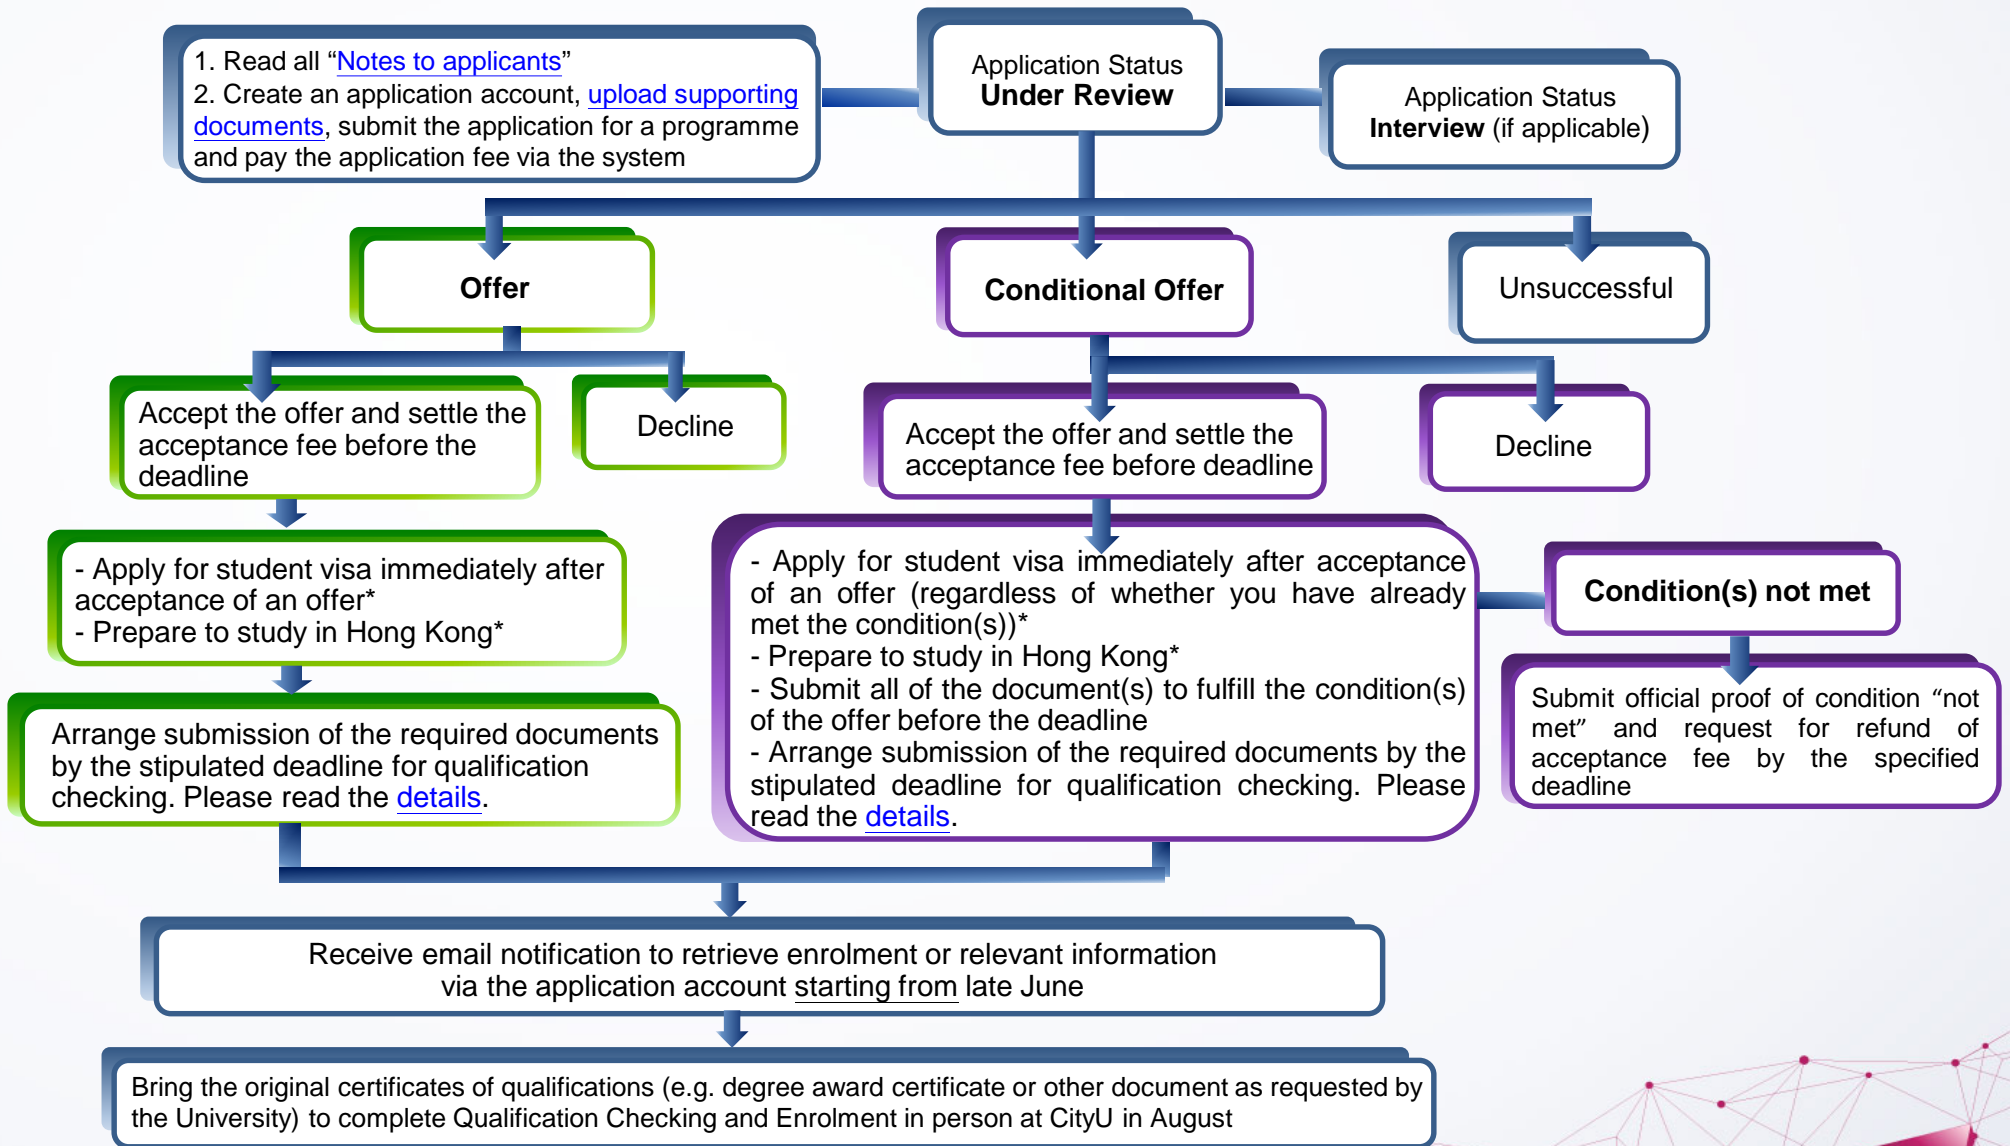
1. Read all “Notes to applicants”
2. Create an application account, upload supporting documents, submit the application for a programme and pay the application fee via the system

Application Status
Under Review

Application Status
Interview (if applicable)

Offer

Conditional Offer

Unsuccessful

Accept the offer and settle the acceptance fee before the deadline

Decline

Accept the offer and settle the acceptance fee before deadline

Decline

- Apply for student visa immediately after acceptance of an offer*
- Prepare to study in Hong Kong*

- Apply for student visa immediately after acceptance of an offer (regardless of whether you have already met the condition(s))*
- Prepare to study in Hong Kong*
- Submit all of the document(s) to fulfill the condition(s) of the offer before the deadline
- Arrange submission of the required documents by the stipulated deadline for qualification checking. Please read the details.

Condition(s) not met

Submit official proof of condition “not met” and request for refund of acceptance fee by the specified deadline

Arrange submission of the required documents by the stipulated deadline for qualification checking. Please read the details.

Receive email notification to retrieve enrolment or relevant information via the application account starting from late June

Bring the original certificates of qualifications (e.g. degree award certificate or other document as requested by the University) to complete Qualification Checking and Enrolment in person at CityU in August